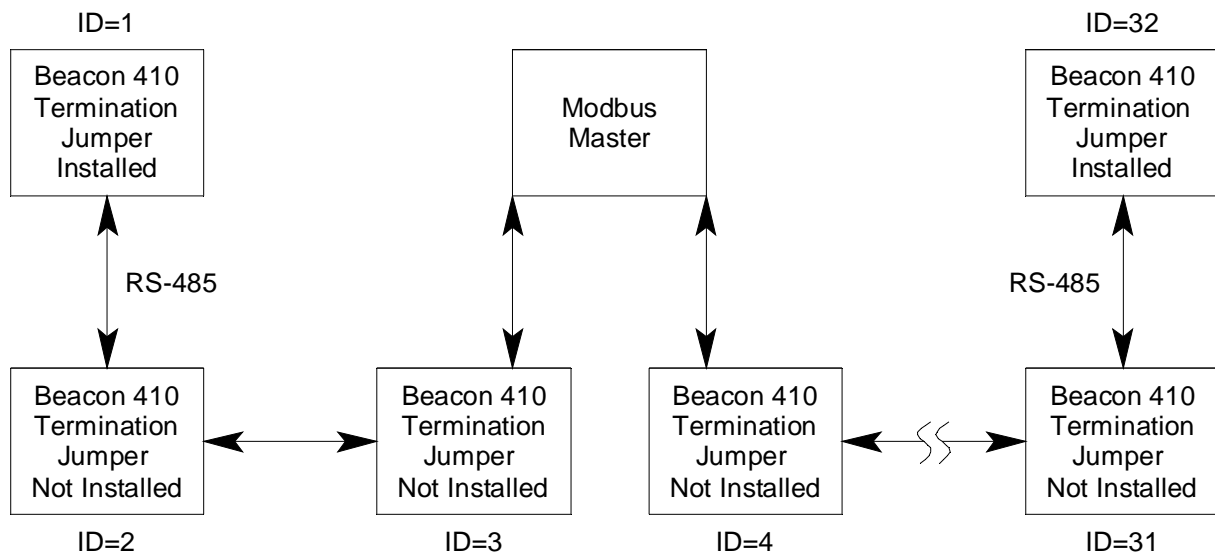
ID=1

Beacon 410
Termination
Jumper
Installed

Modbus
Master

ID=32

Beacon 410
Termination
Jumper
Installed

RS-485

RS-485

Beacon 410
Termination
Jumper
Not Installed

Beacon 410
Termination
Jumper
Not Installed

Beacon 410
Termination
Jumper
Not Installed

Beacon 410
Termination
Jumper
Not Installed

ID=2

ID=3

ID=4

ID=31